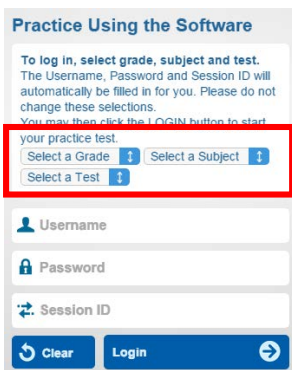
Practice Using the Software

To log in, select grade, subject and test. The Username, Password and Session ID will automatically be filled in for you. Please do not change these selections. You may then click the LOGIN button to start your practice test.

Select a Grade
Select a Subject
Select a Test

Username

Password

Session ID

Clear
Login